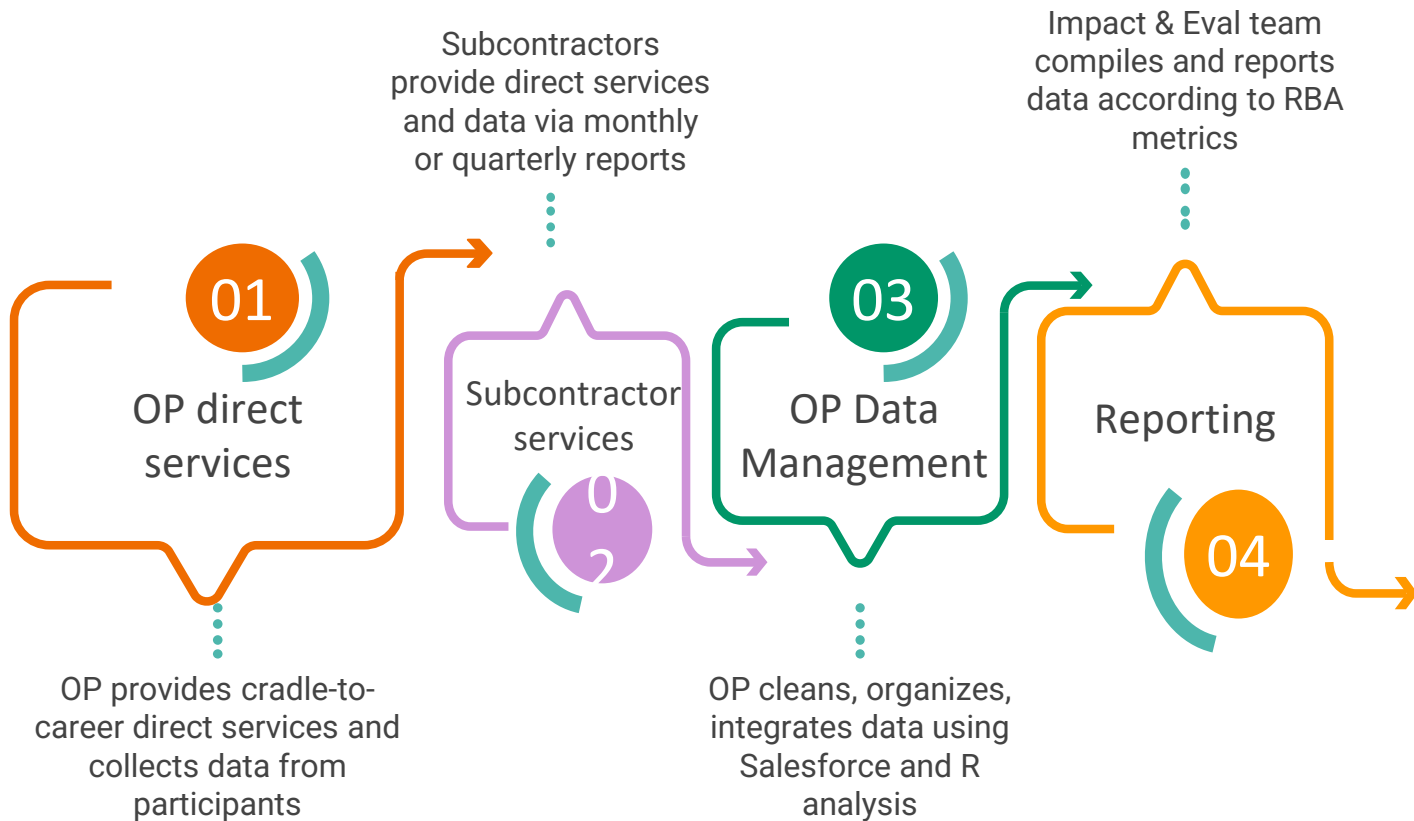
01

OP direct services

OP provides cradle-to-career direct services and collects data from participants

Subcontractors provide direct services and data via monthly or quarterly reports

Subcontractor services

0
2

03

OP Data Management

OP cleans, organizes, integrates data using Salesforce and R analysis

Impact & Eval team compiles and reports data according to RBA metrics

Reporting

04